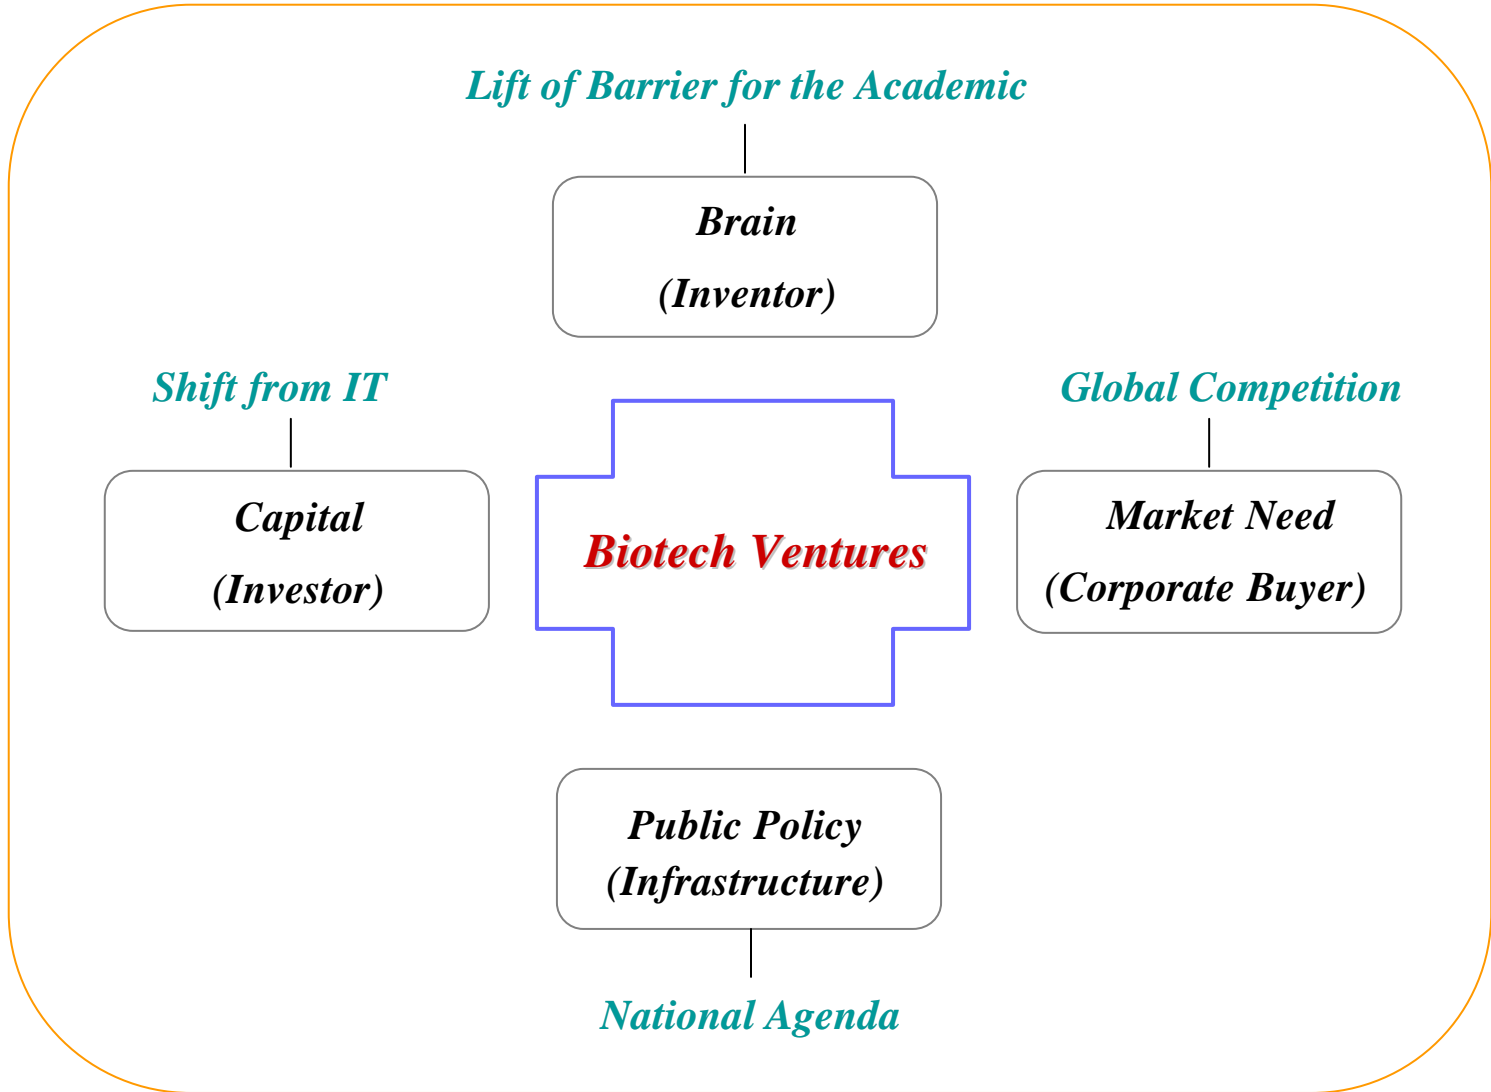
Lift of Barrier for the Academic

Brain
(Inventor)

Shift from IT

Global Competition

Capital
(Investor)

Biotech Ventures

Market Need
(Corporate Buyer)

Public Policy
(Infrastructure)

National Agenda